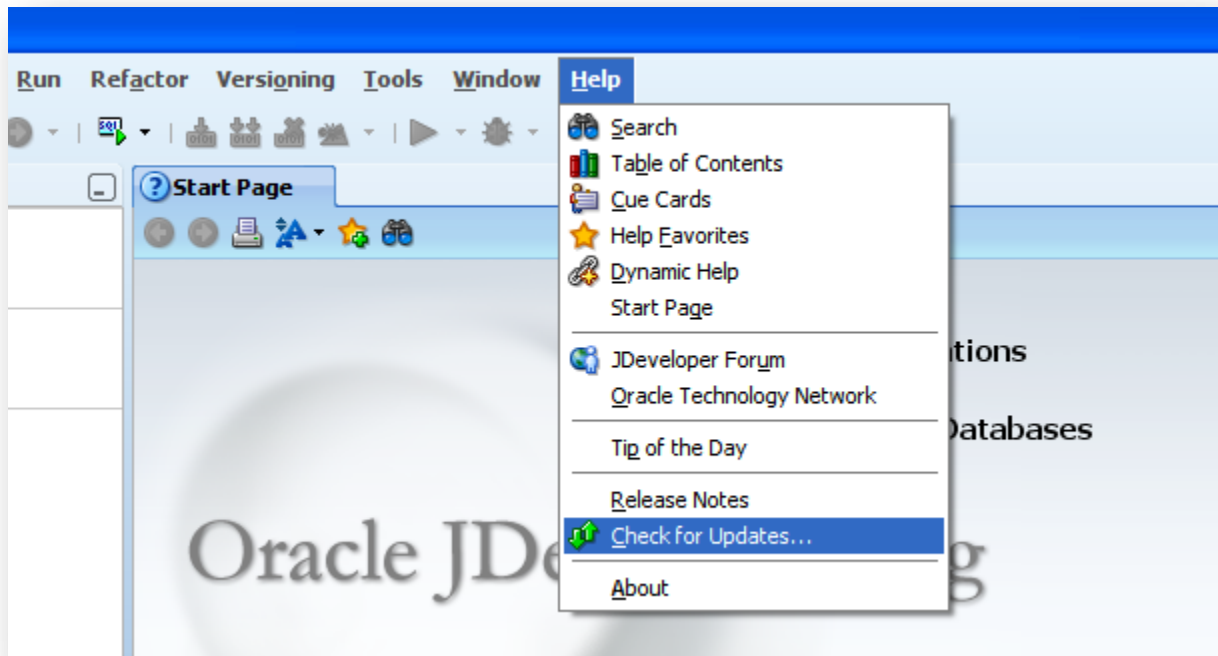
Run Refactor Versioning Tools Window Help

Start Page

Search
Table of Contents
Cue Cards
Help Favorites
Dynamic Help
Start Page
JDeveloper Forum
Oracle Technology Network
Tip of the Day
Release Notes
Check for Updates...
About

tions

Databases

Oracle JDe

g